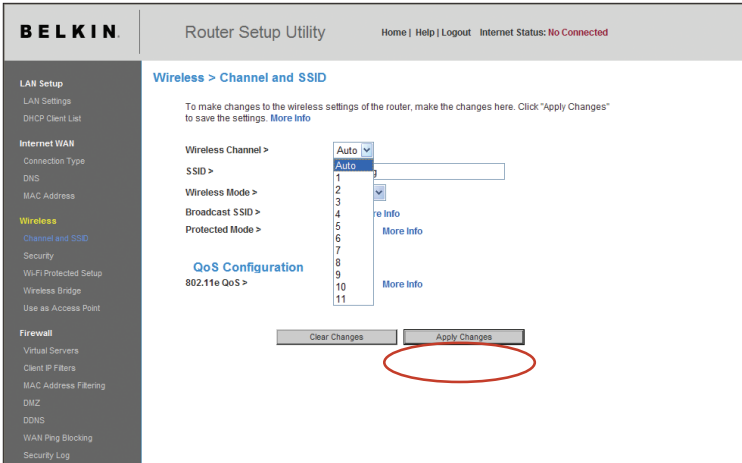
BELKIN.

Router Setup Utility

Home | Help | Logout Internet Status: No Connected

LAN Setup
LAN Settings
DHCP Client List
Internet WAN
Connection Type
DNS
MAC Address
Wireless
Channel and SSID
Security
Wi-Fi Protected Setup
Wireless Bridge
Use as Access Point
Firewall
Virtual Servers
Client IP Filters
MAC Address Filtering
DMZ
DDNS
WAN Ping Blocking
Security Log

Wireless > Channel and SSID

To make changes to the wireless settings of the router, make the changes here. Click "Apply Changes" to save the settings. More Info

Wireless Channel > Auto

SSID > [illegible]g

Wireless Mode >

Broadcast SSID > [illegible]re Info

Protected Mode > More Info

Auto
1
2
3
4
5
6
7
8
9
10
11

QoS Configuration

802.11e QoS > More Info

Clear Changes Apply Changes